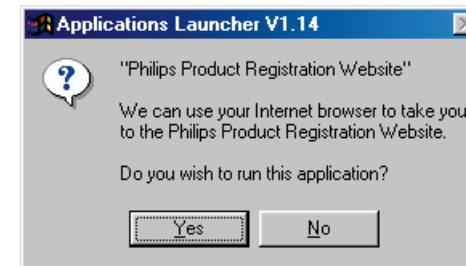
Applications Launcher V1.14

"Philips Product Registration Website"

We can use your Internet browser to take you to the Philips Product Registration Website.

Do you wish to run this application?

Yes

No